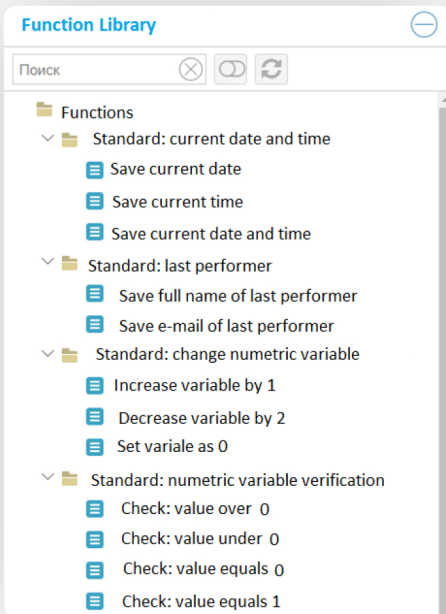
Function Library

Поиск

Functions
Standard: current date and time
Save current date
Save current time
Save current date and time
Standard: last performer
Save full name of last performer
Save e-mail of last performer
Standard: change numetric variable
Increase variable by 1
Decrease variable by 2
Set variale as 0
Standard: numetric variable verification
Check: value over 0
Check: value under 0
Check: value equals 0
Check: value equals 1